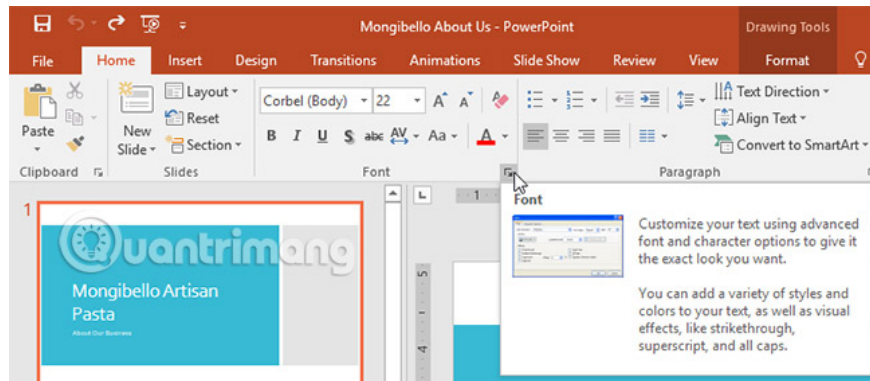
Mongibello About Us - PowerPoint

Drawing Tools

File Home Insert Design Transitions Animations Slide Show Review View Format

Layout
Reset
Section

Paste

New Slide

Corbel (Body) 22

B I U S abc AV Aa A

Text Direction
Align Text
Convert to SmartArt

Clipboard Slides Font Paragraph

1

Quantrimang

Mongibello Artisan Pasta

About Our Business

Font

Customize your text using advanced font and character options to give it the exact look you want.

You can add a variety of styles and colors to your text, as well as visual effects, like strikethrough, superscript, and all caps.